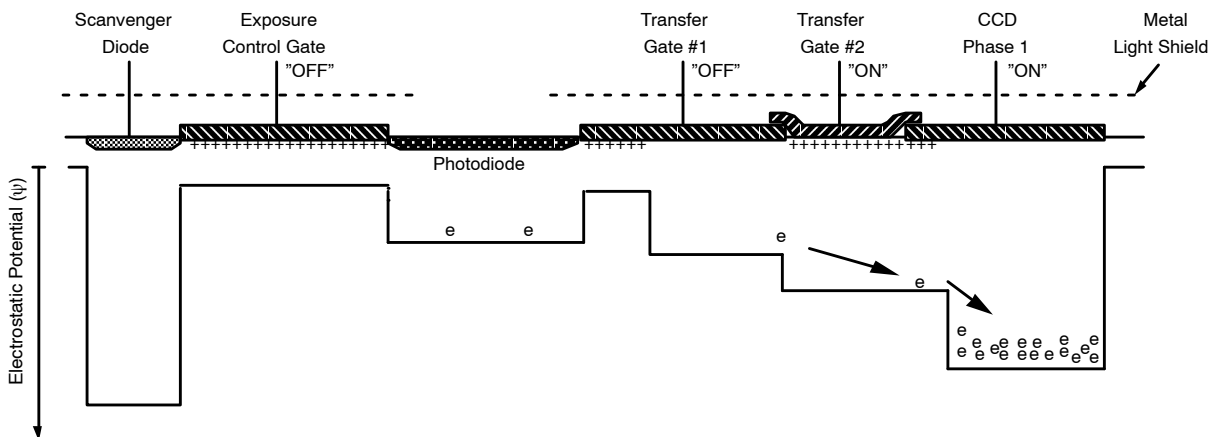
Scanvenger Diode

Exposure Control Gate "OFF"

Transfer Gate #1 "OFF"

Transfer Gate #2 "ON"

CCD Phase 1 "ON"

Metal Light Shield

++++++++++++++++++++

++++++

+++++++++++++++

Photodiode

Electrostatic Potential (ψ)

e e

e

e

e e e e e e e e e e e e e e e e